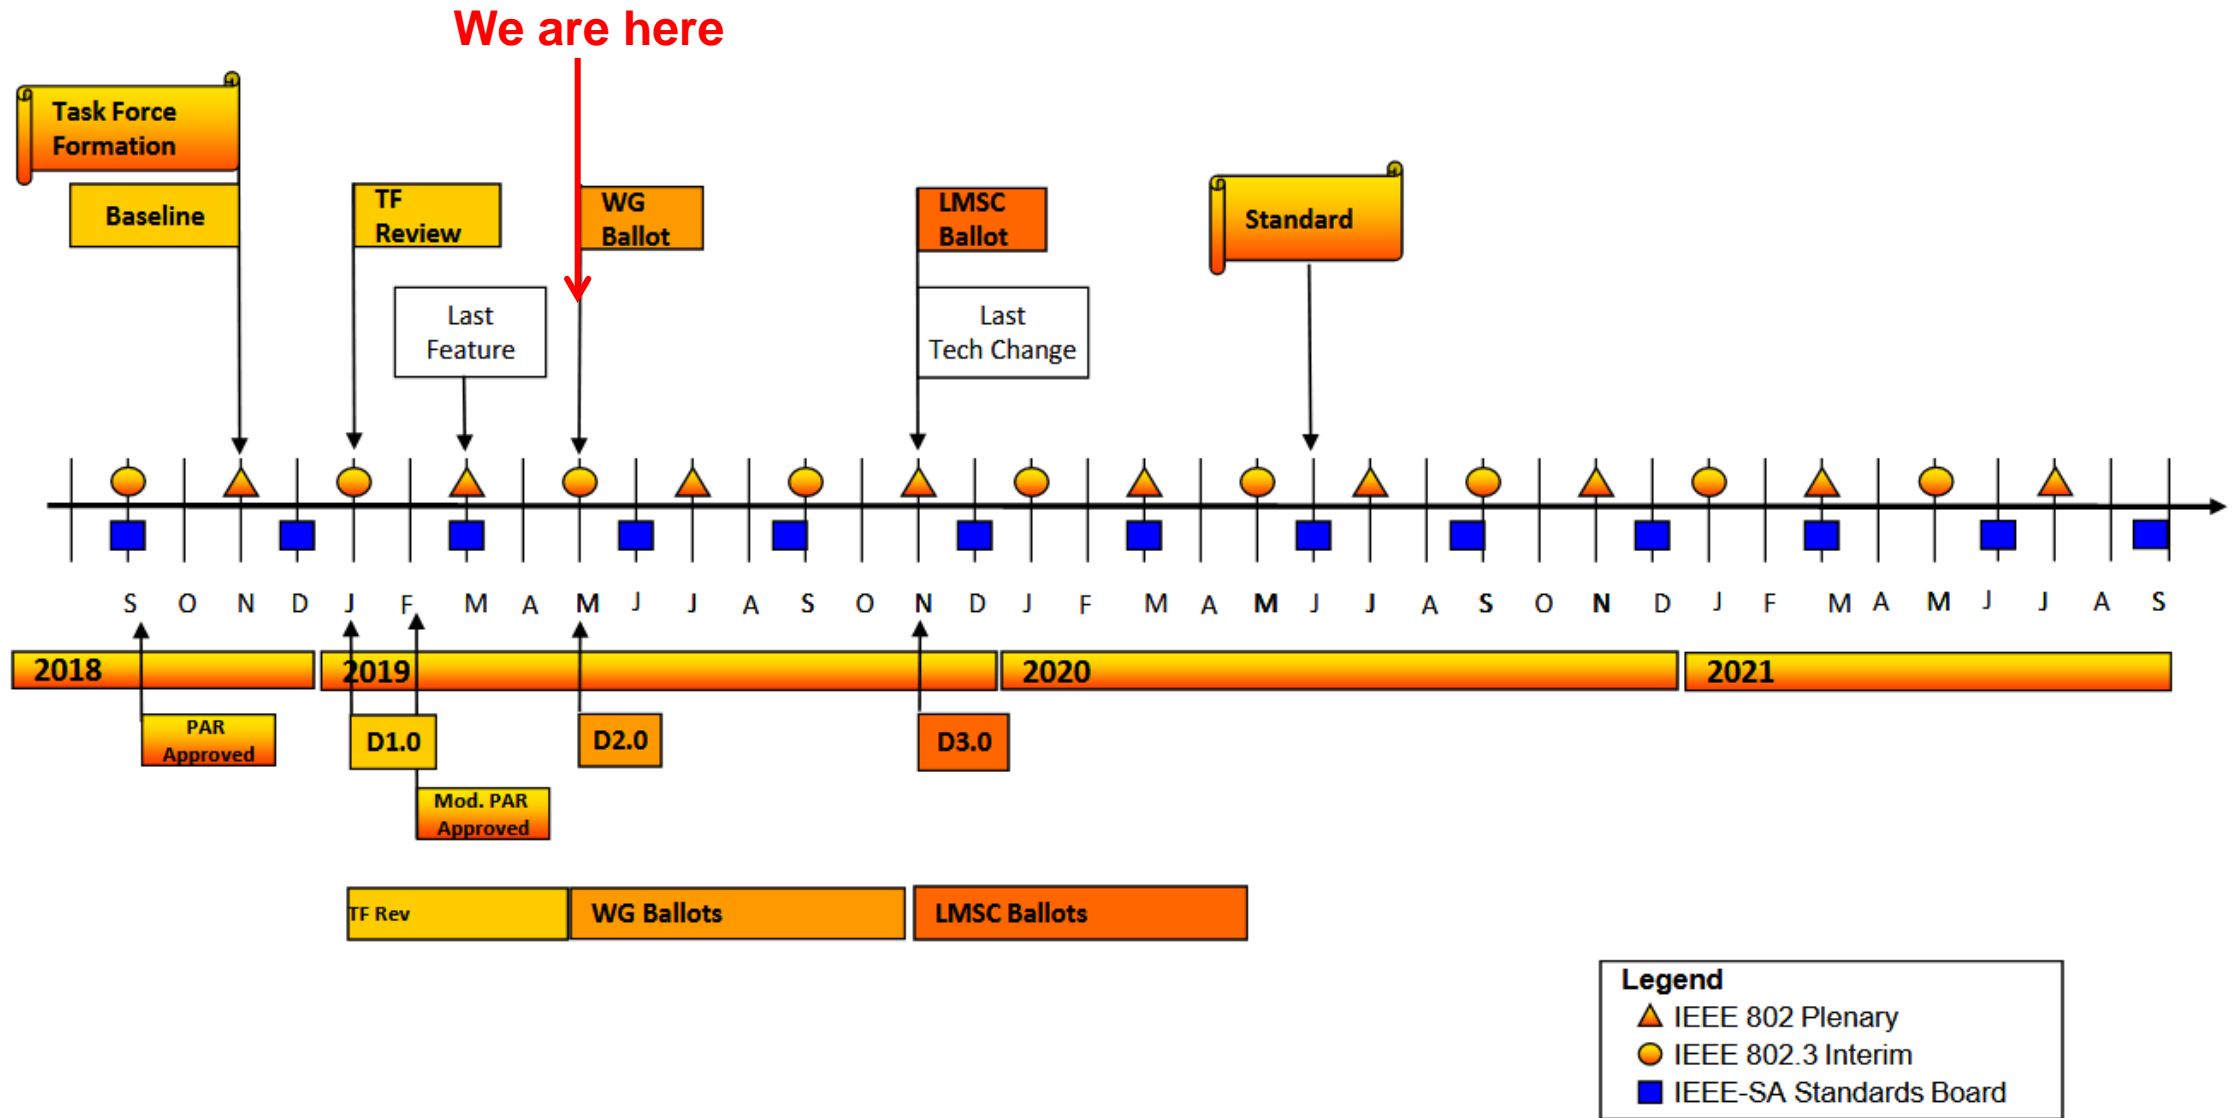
We are here

Task Force Formation

Baseline

TF Review

WG Ballot

LMSC Ballot

Standard

Last Feature

Last Tech Change

S O N D J F M A M J J A S O N D J F M A M J J A S O N D J F M A M J J A S

2018

2019

2020

2021

PAR Approved

D1.0

Mod. PAR Approved

D2.0

D3.0

TF Rev

WG Ballots

LMSC Ballots

Legend
IEEE 802 Plenary
IEEE 802.3 Interim
IEEE-SA Standards Board